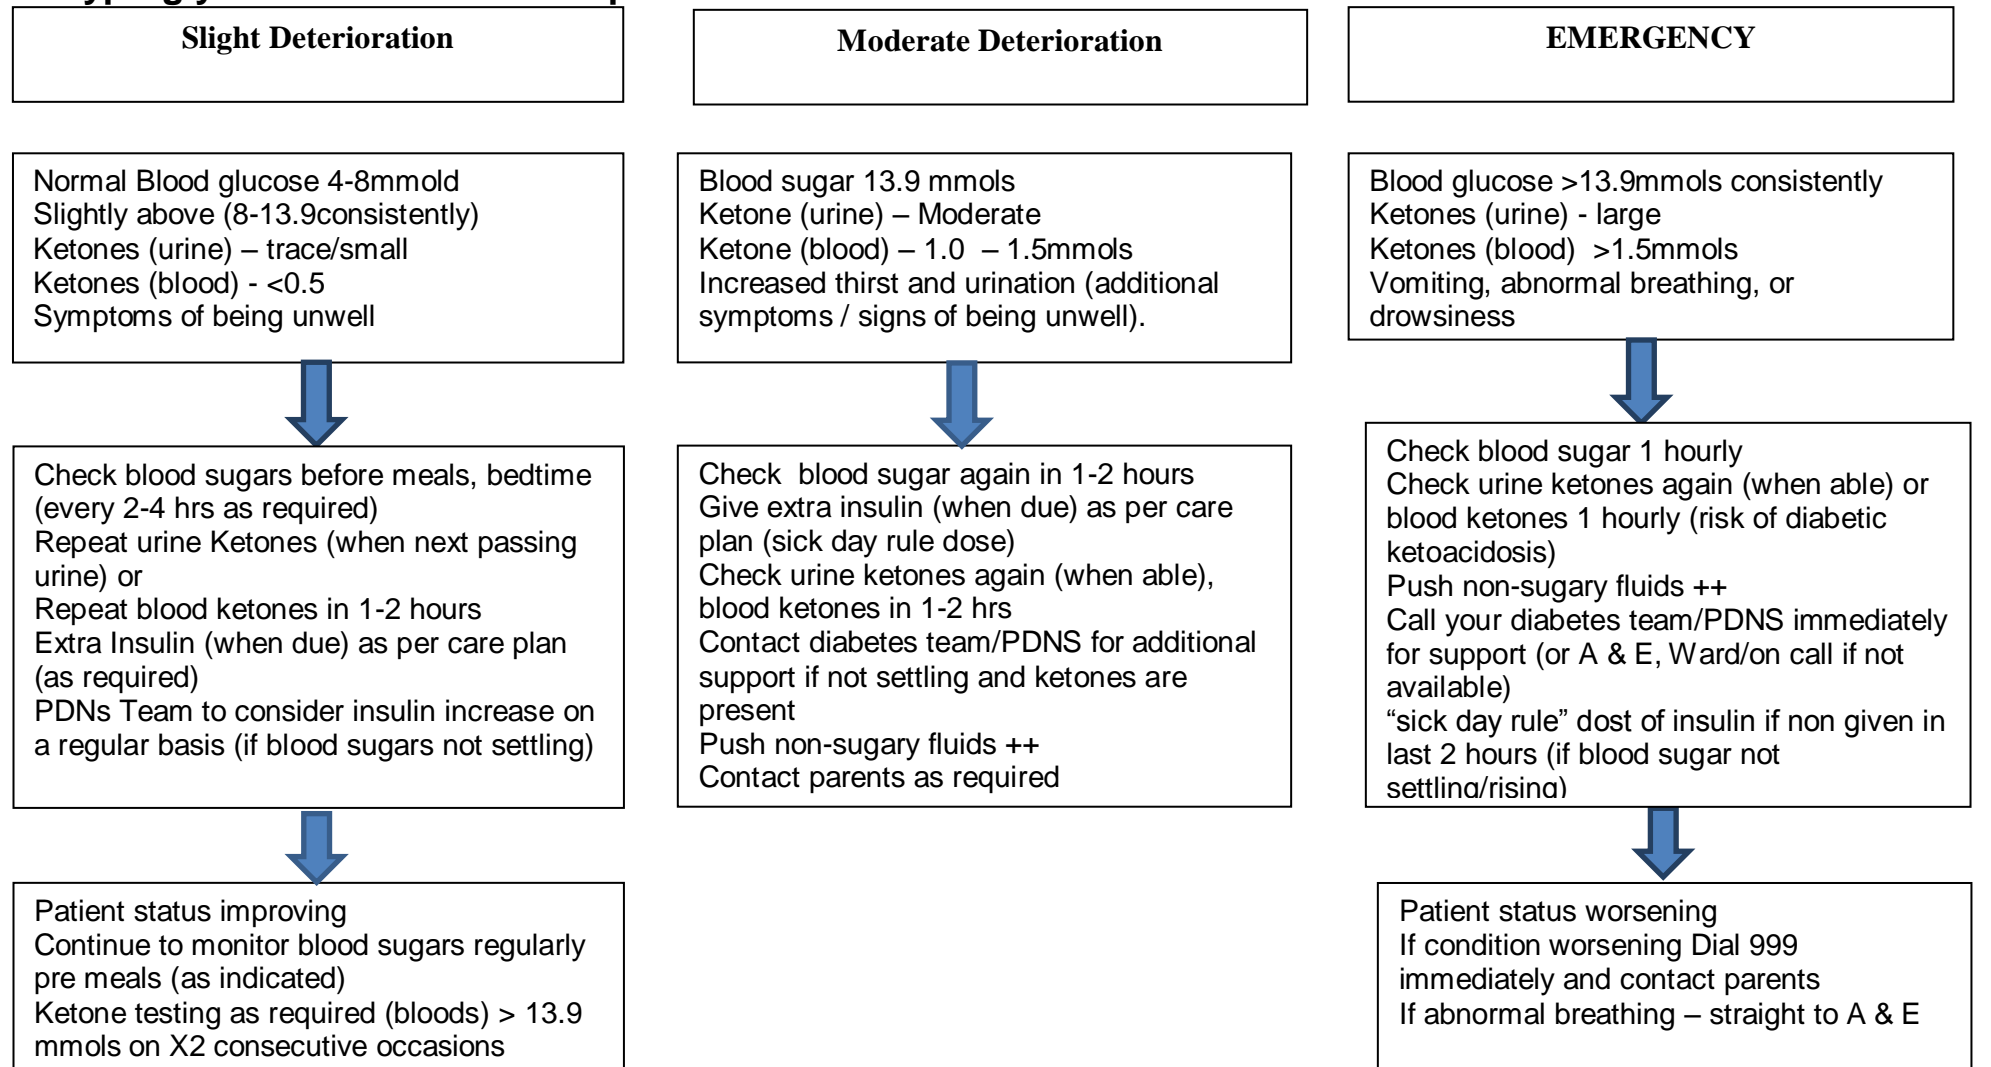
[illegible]

Slight Deterioration

Normal Blood glucose 4-8mmold
Slightly above (8-13.9consistently)
Ketones (urine) – trace/small
Ketones (blood) - <0.5
Symptoms of being unwell

Check blood sugars before meals, bedtime (every 2-4 hrs as required)
Repeat urine Ketones (when next passing urine) or
Repeat blood ketones in 1-2 hours
Extra Insulin (when due) as per care plan (as required)
PDNs Team to consider insulin increase on a regular basis (if blood sugars not settling)

Patient status improving
Continue to monitor blood sugars regularly pre meals (as indicated)
Ketone testing as required (bloods) > 13.9 mmols on X2 consecutive occasions

Moderate Deterioration

Blood sugar 13.9 mmols
Ketone (urine) – Moderate
Ketone (blood) – 1.0 – 1.5mmols
Increased thirst and urination (additional symptoms / signs of being unwell).

Check blood sugar again in 1-2 hours
Give extra insulin (when due) as per care plan (sick day rule dose)
Check urine ketones again (when able), blood ketones in 1-2 hrs
Contact diabetes team/PDNS for additional support if not settling and ketones are present
Push non-sugary fluids ++
Contact parents as required

EMERGENCY

Blood glucose >13.9mmols consistently
Ketones (urine) - large
Ketones (blood) >1.5mmols
Vomiting, abnormal breathing, or drowsiness

Check blood sugar 1 hourly
Check urine ketones again (when able) or blood ketones 1 hourly (risk of diabetic ketoacidosis)
Push non-sugary fluids ++
Call your diabetes team/PDNS immediately for support (or A & E, Ward/on call if not available)
“sick day rule” dost of insulin if non given in last 2 hours (if blood sugar not settling/rising)

Patient status worsening
If condition worsening Dial 999 immediately and contact parents
If abnormal breathing – straight to A & E